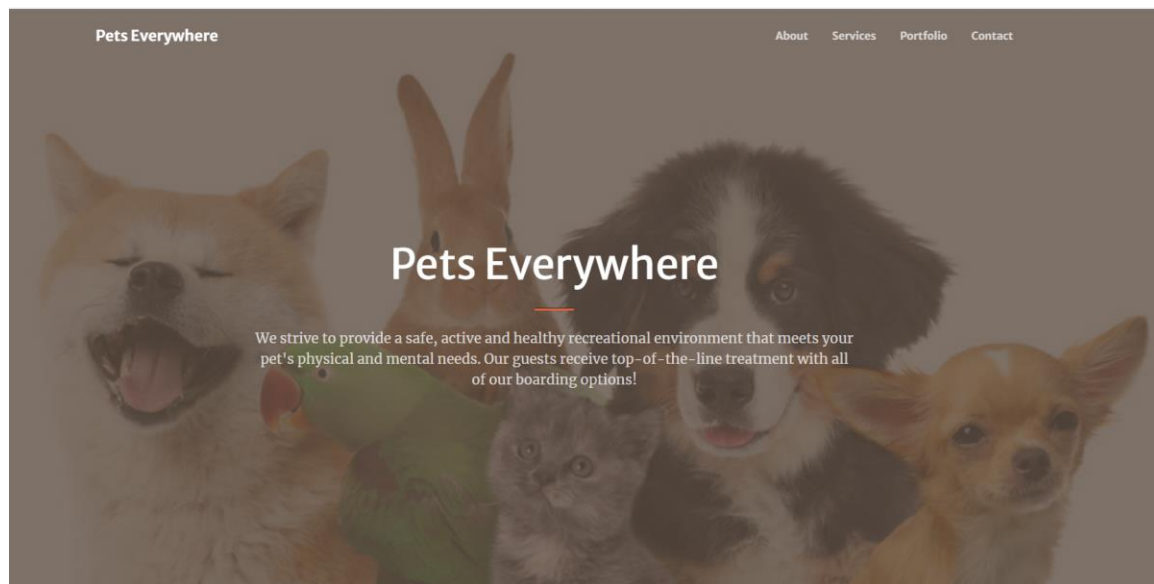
Pets Everywhere

About Services Portfolio Contact

Pets Everywhere

We strive to provide a safe, active and healthy recreational environment that meets your pet's physical and mental needs. Our guests receive top-of-the-line treatment with all of our boarding options!